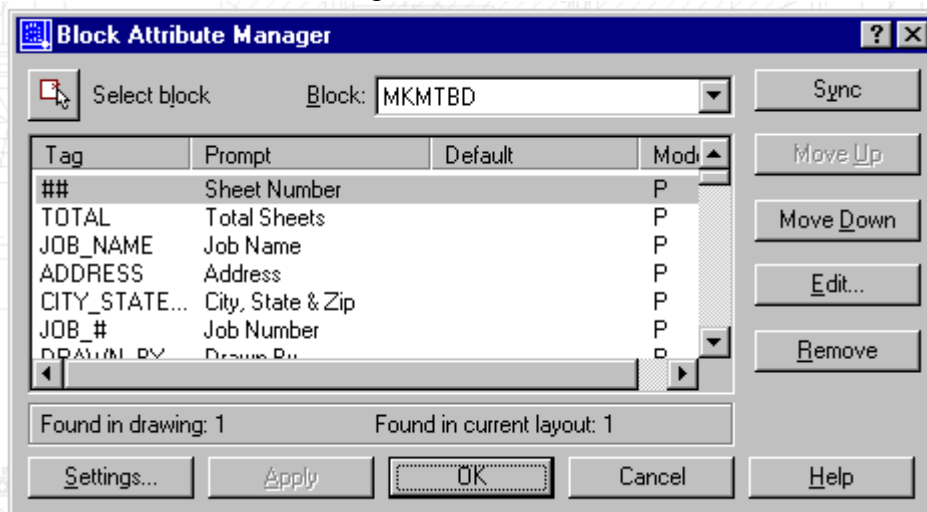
Block Attribute Manager

?

Select block

Block: MKMTBD

Sync

Move Up

Move Down

Edit...

Remove

| Tag | Prompt | Default | Mod |
|---|---|---|---|
| ## | Sheet Number | | P |
| TOTAL | Total Sheets | | P |
| JOB_NAME | Job Name | | P |
| ADDRESS | Address | | P |
| CITY_STATE... | City, State & Zip | | P |
| JOB_# | Job Number | | P |
| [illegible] | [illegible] | | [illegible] |

Found in drawing: 1

Found in current layout: 1

Settings...

Apply

OK

Cancel

Help